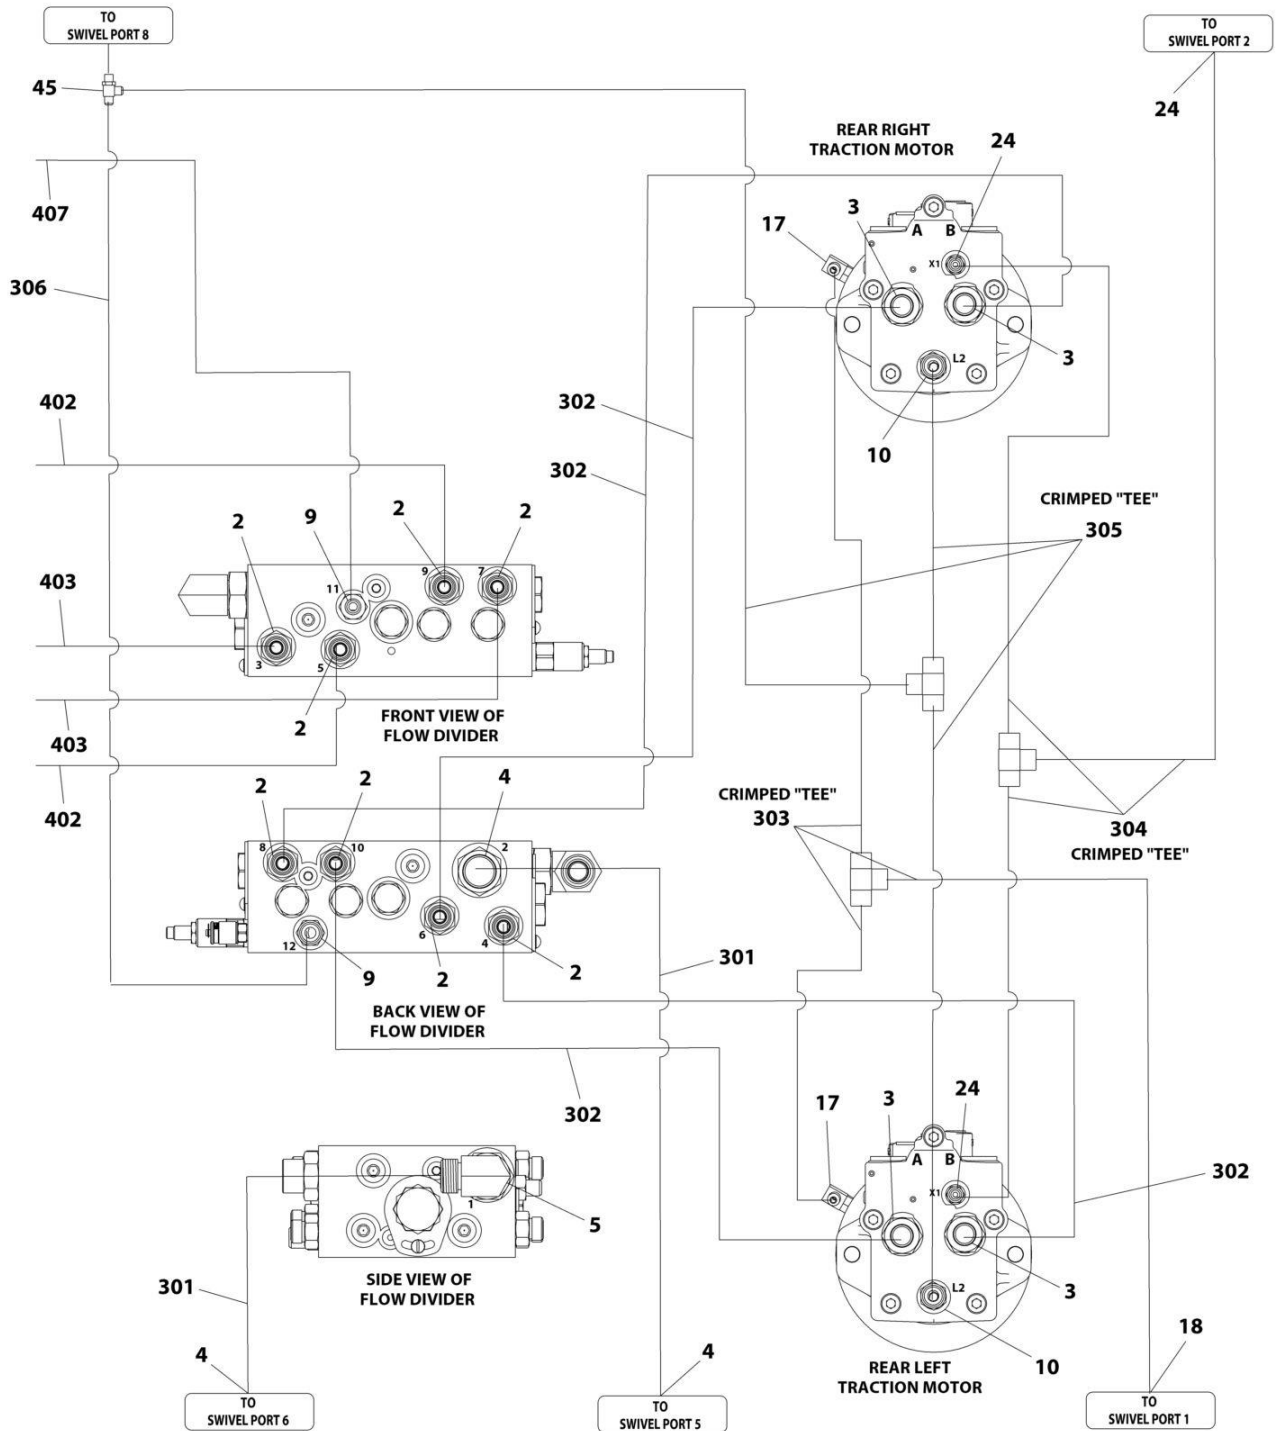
TO
SWIVEL PORT 8

TO
SWIVEL PORT 2

45

24

REAR RIGHT
TRACTION MOTOR

24

407

17

3

A

B

X1

306

3

L2

402

302

10

302

CRIMPED "TEE"

305

2

9

2

2

403

11

9

7

3

5

FRONT VIEW OF
FLOW DIVIDER

2

403

402

2

2

4

CRIMPED "TEE"

303

304

CRIMPED "TEE"

8

10

2

12

6

4

9

2

2

301

BACK VIEW OF
FLOW DIVIDER

302

17

3

24

A

B

X1

302

1

5

SIDE VIEW OF
FLOW DIVIDER

3

L2

301

18

4

4

10

REAR LEFT
TRACTION MOTOR

TO
SWIVEL PORT 6

TO
SWIVEL PORT 5

TO
SWIVEL PORT 1